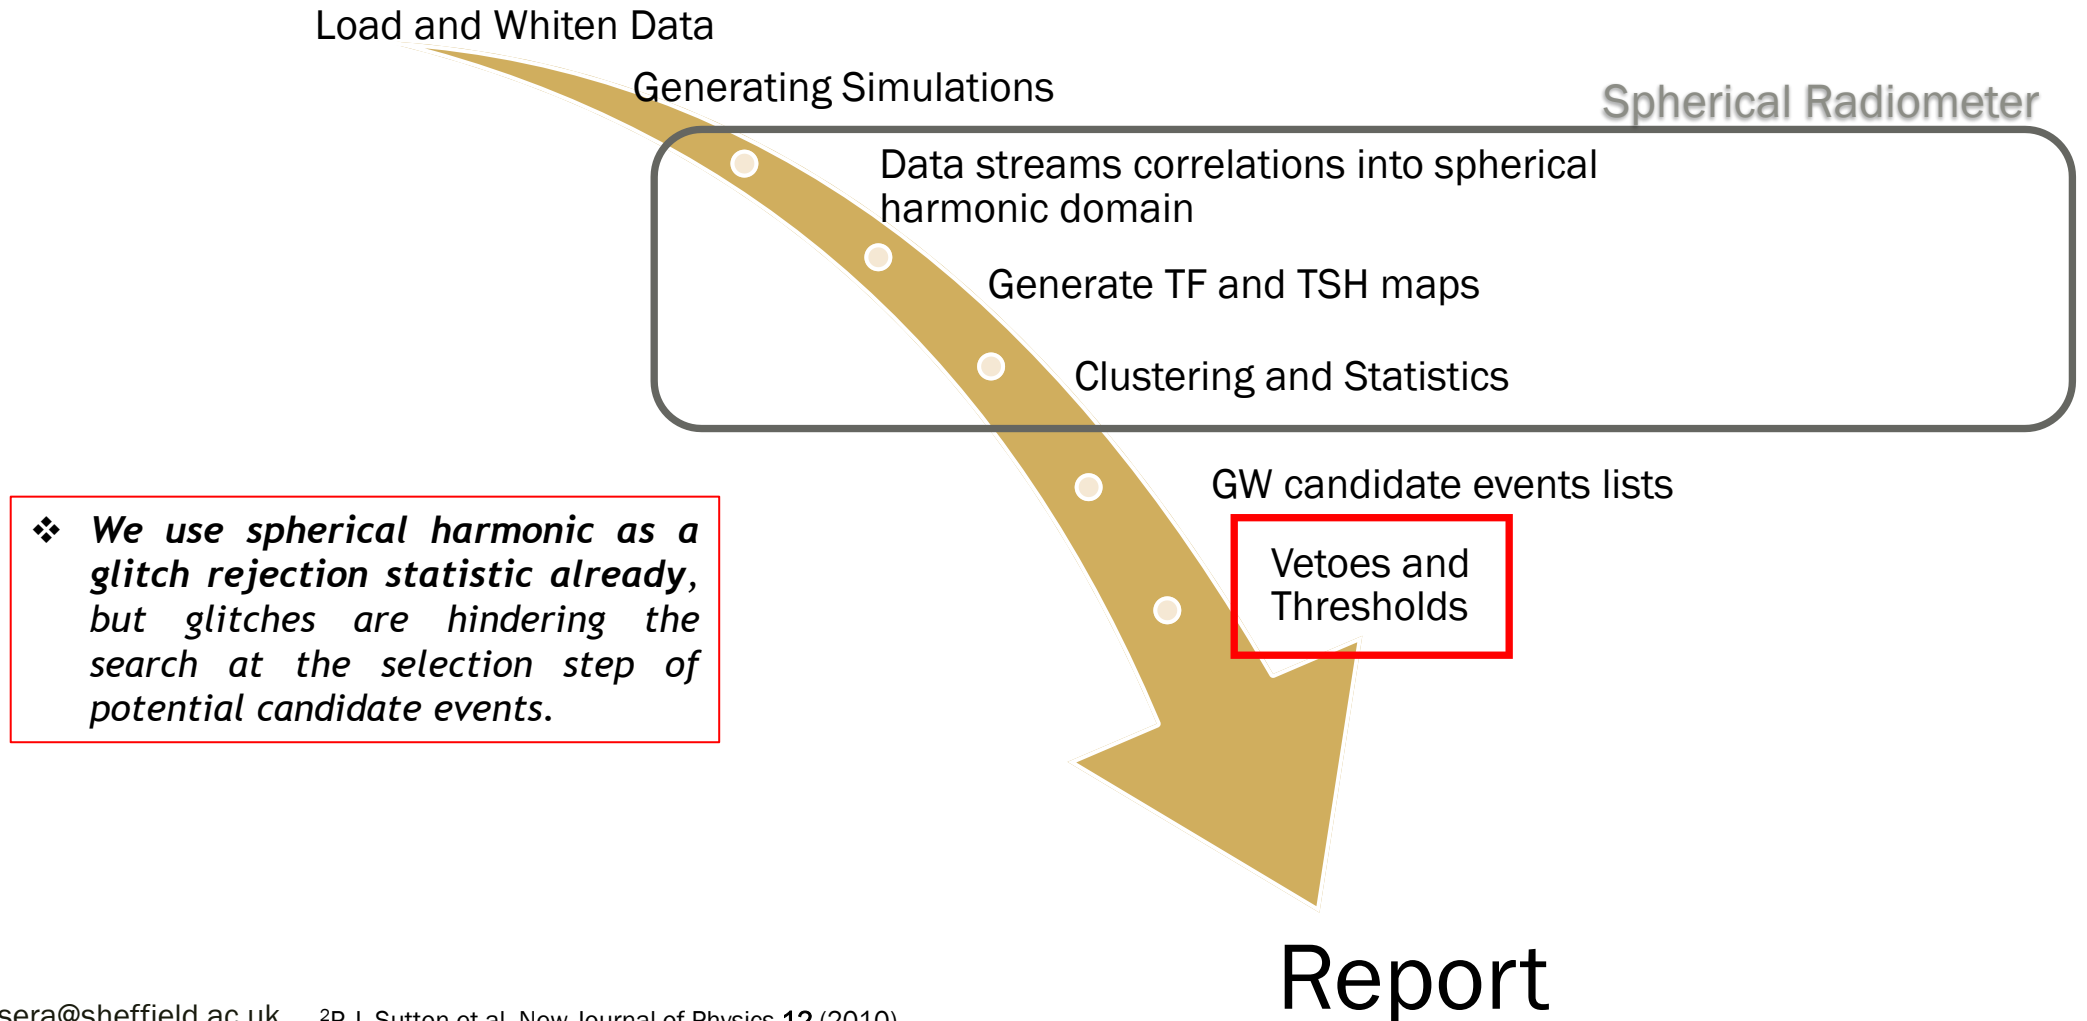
Load and Whiten Data

Generating Simulations

Spherical Radiometer

Data streams correlations into spherical harmonic domain

Generate TF and TSH maps

Clustering and Statistics

GW candidate events lists

Vetoes and Thresholds

❖ We use spherical harmonic as a glitch rejection statistic already, but glitches are hindering the search at the selection step of potential candidate events.

Report

sera@sheffield.ac.uk $^{2}$P. J. Sutton et al. New Journal of Physics 12 (2010)